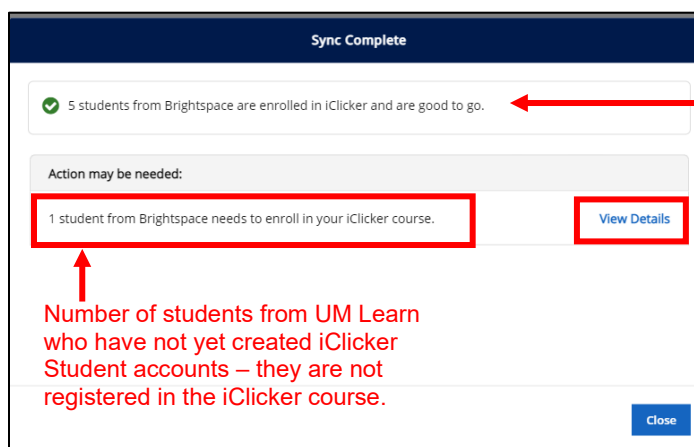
Sync Complete

5 students from Brightspace are enrolled in iClicker and are good to go.

Action may be needed:

1 student from Brightspace needs to enroll in your iClicker course.

View Details

Number of students from UM Learn who have not yet created iClicker Student accounts – they are not registered in the iClicker course.

Close